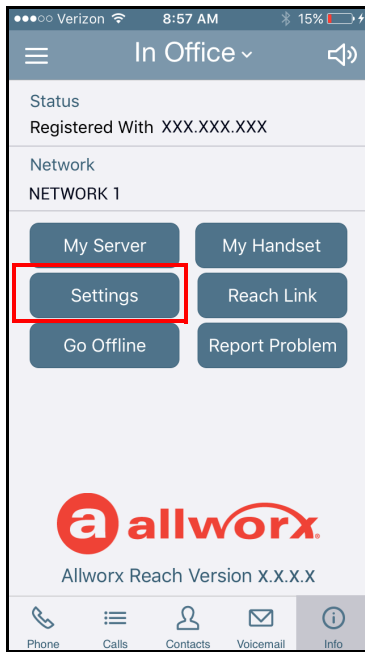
●●●○○ Verizon 8:57 AM 15%

In Office

Status
Registered With XXX.XXX.XXX

Network
NETWORK 1

My Server
My Handset
Settings
Reach Link
Go Offline
Report Problem

a allworx.

Allworx Reach Version X.X.X.X

Phone
Calls
Contacts
Voicemail
Info